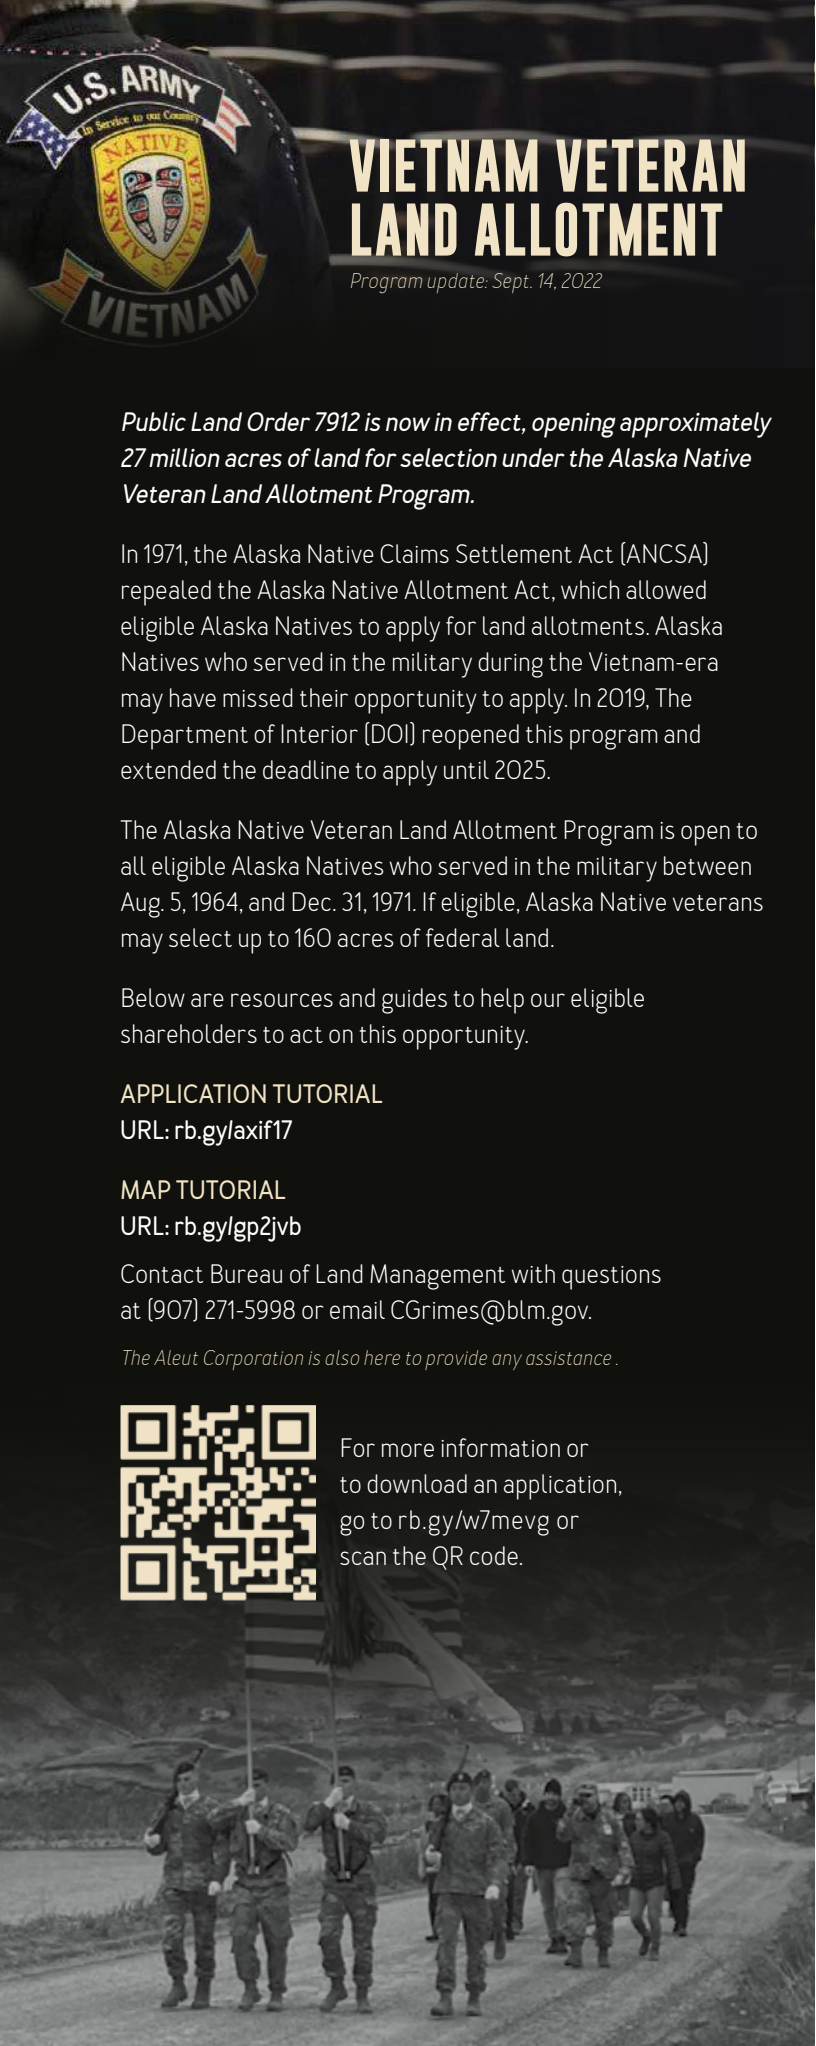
U.S. ARMY
In Service to our Country
ALASKA NATIVE VETERAN
S.E.
VIETNAM

VIETNAM VETERAN LAND ALLOTMENT

Program update: Sept. 14, 2022

Public Land Order 7912 is now in effect, opening approximately 27 million acres of land for selection under the Alaska Native Veteran Land Allotment Program.

In 1971, the Alaska Native Claims Settlement Act (ANCSA) repealed the Alaska Native Allotment Act, which allowed eligible Alaska Natives to apply for land allotments. Alaska Natives who served in the military during the Vietnam-era may have missed their opportunity to apply. In 2019, The Department of Interior (DOI) reopened this program and extended the deadline to apply until 2025.

The Alaska Native Veteran Land Allotment Program is open to all eligible Alaska Natives who served in the military between Aug. 5, 1964, and Dec. 31, 1971. If eligible, Alaska Native veterans may select up to 160 acres of federal land.

Below are resources and guides to help our eligible shareholders to act on this opportunity.

APPLICATION TUTORIAL
URL: rb.gy/axif17

MAP TUTORIAL
URL: rb.gy/gp2jvb

Contact Bureau of Land Management with questions at (907) 271-5998 or email CGrimes@blm.gov.

The Aleut Corporation is also here to provide any assistance .

For more information or to download an application, go to rb.gy/w7mevg or scan the QR code.